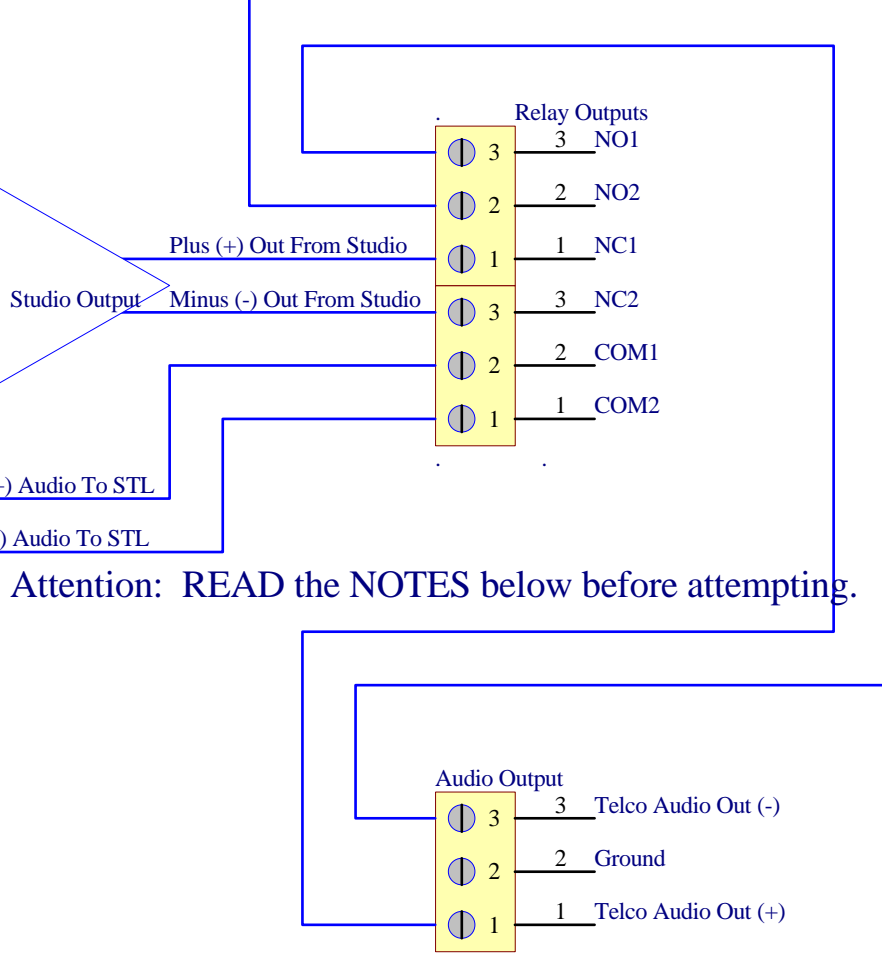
Relay Outputs

3 3 NO1

2 2 NO2

Plus (+) Out From Studio

1 1 NC1

Studio Output

Minus (-) Out From Studio

3 3 NC2

2 2 COM1

1 1 COM2

-) Audio To STL

) Audio To STL

Attention: READ the NOTES below before attempting.

Audio Output

3 3 Telco Audio Out (-)

2 2 Ground

1 1 Telco Audio Out (+)